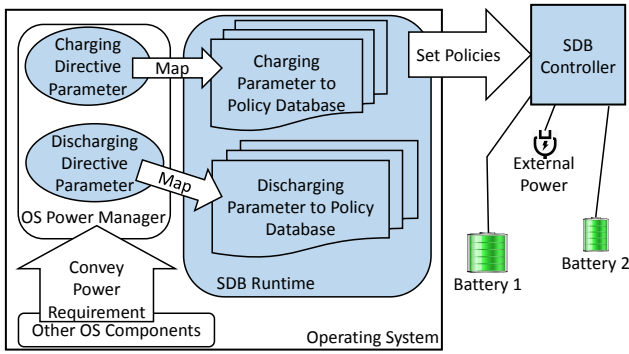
Charging Directive Parameter

Map

Charging Parameter to Policy Database

Discharging Directive Parameter

Map

Discharging Parameter to Policy Database

OS Power Manager

Convey Power Requirement

Other OS Components

SDB Runtime

Operating System

Set Policies

SDB Controller

External Power

Battery 1

Battery 2